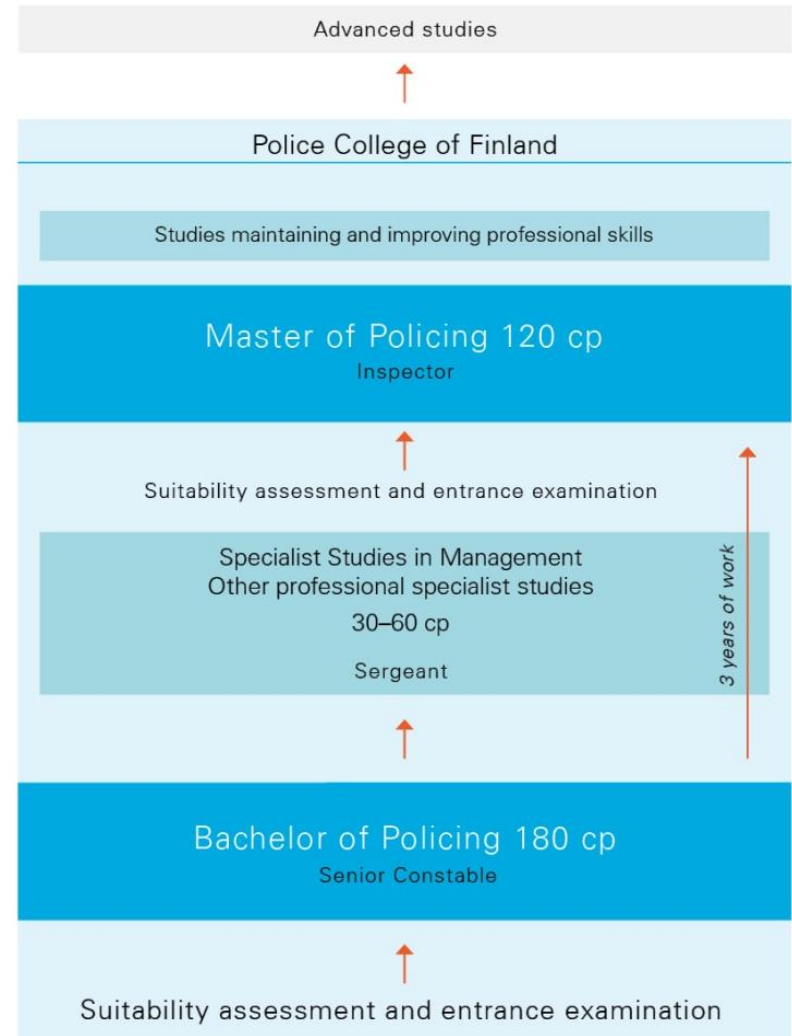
Advanced studies

Police College of Finland

Studies maintaining and improving professional skills

Master of Policing 120 cp
Inspector

Suitability assessment and entrance examination

Specialist Studies in Management
Other professional specialist studies
30–60 cp
Sergeant

3 years of work

Bachelor of Policing 180 cp
Senior Constable

Suitability assessment and entrance examination